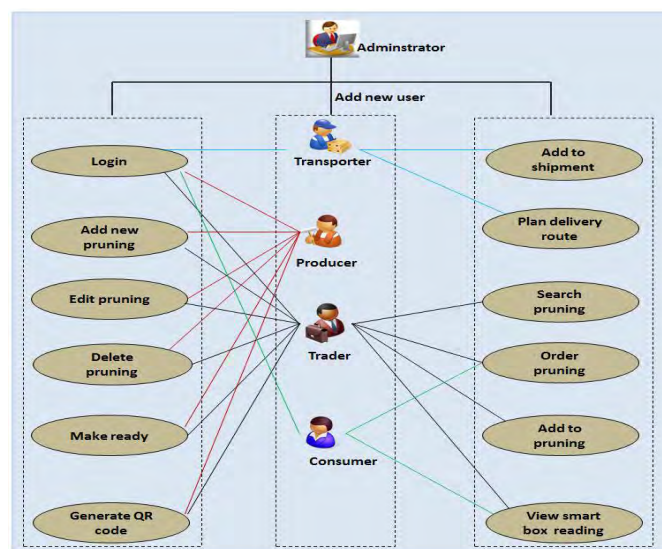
Adminstrator

Add new user

Login

Add new pruning

Edit pruning

Delete pruning

Make ready

Generate QR code

Transporter

Producer

Trader

Consumer

Add to shipment

Plan delivery route

Search pruning

Order pruning

Add to pruning

View smart box reading